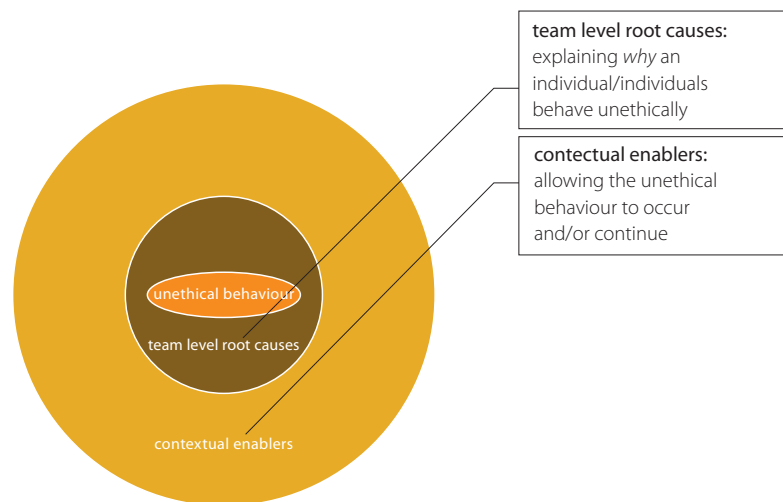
team level root causes:
explaining *why* an individual/individuals behave unethically

contectual enablers:
allowing the unethical behaviour to occur and/or continue

unethical behaviour

team level root causes

contextual enablers